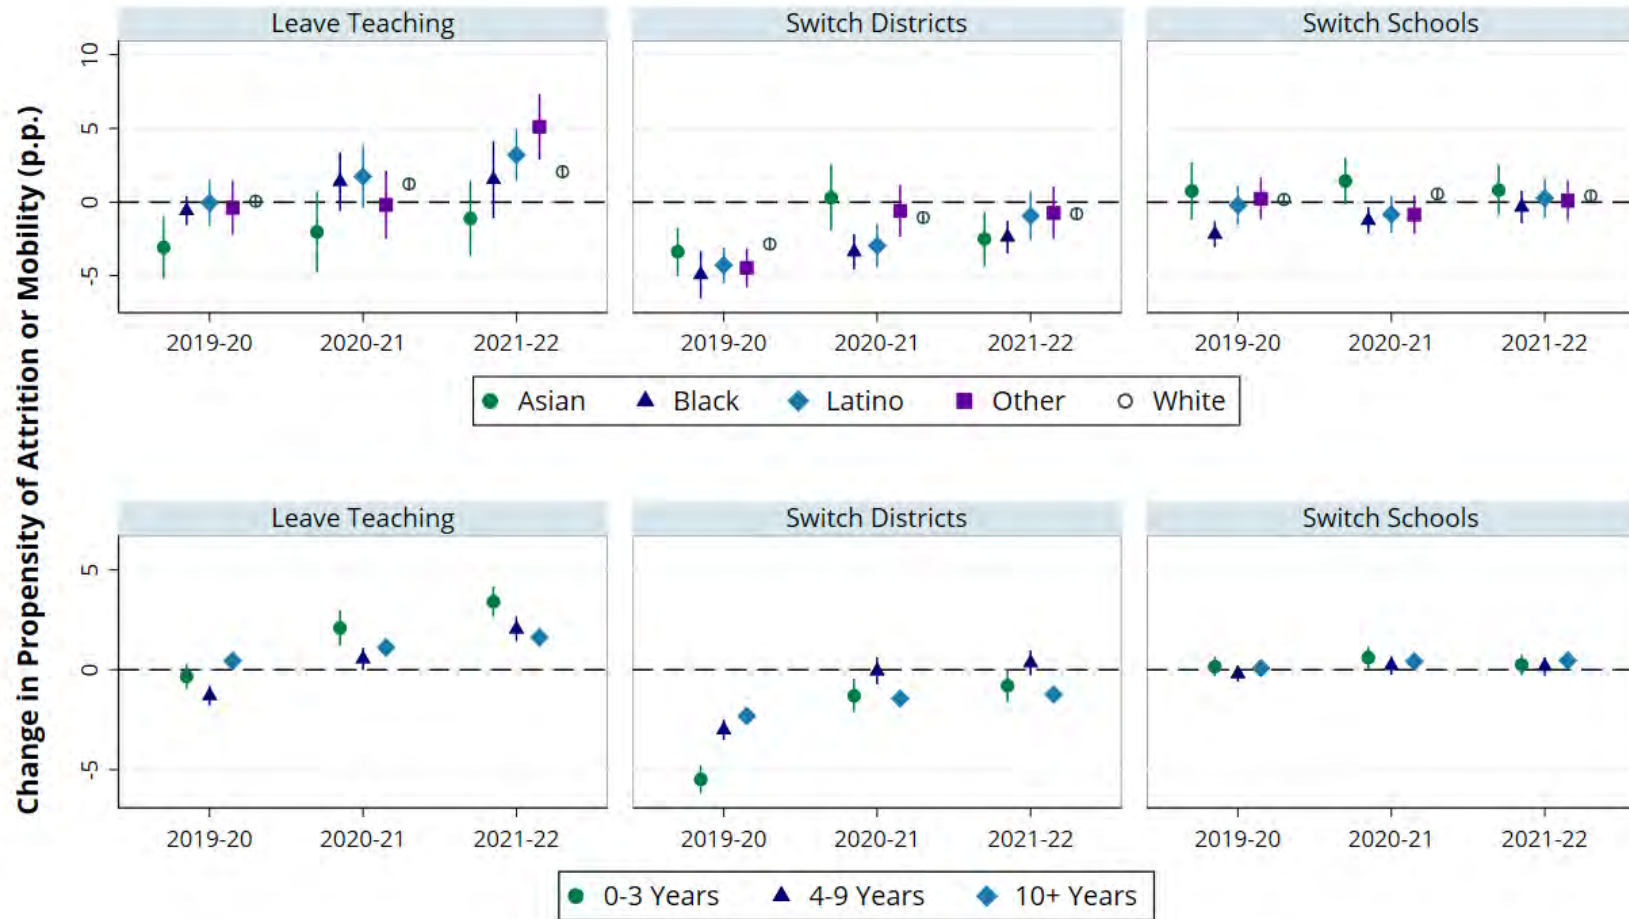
Change in Propensity of Attrition or Mobility (p.p.)

Leave Teaching

Switch Districts

Switch Schools

10
5
0
-5

2019-20 2020-21 2021-22

2019-20 2020-21 2021-22

2019-20 2020-21 2021-22

Asian Black Latino Other White

Leave Teaching

Switch Districts

Switch Schools

5
0
-5

2019-20 2020-21 2021-22

2019-20 2020-21 2021-22

2019-20 2020-21 2021-22

0-3 Years 4-9 Years 10+ Years